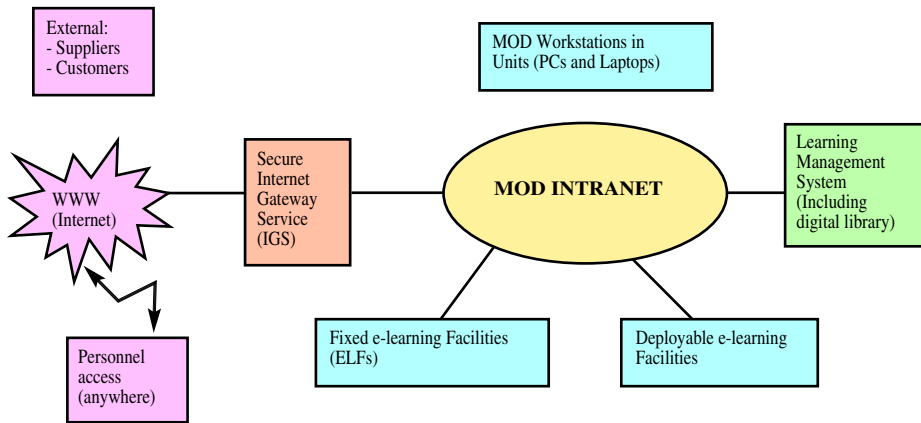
External:
- Suppliers
- Customers

MOD Workstations in Units (PCs and Laptops)

WWW (Internet)

Secure Internet Gateway Service (IGS)

MOD INTRANET

Learning Management System (Including digital library)

Personnel access (anywhere)

Fixed e-learning Facilities (ELFs)

Deployable e-learning Facilities